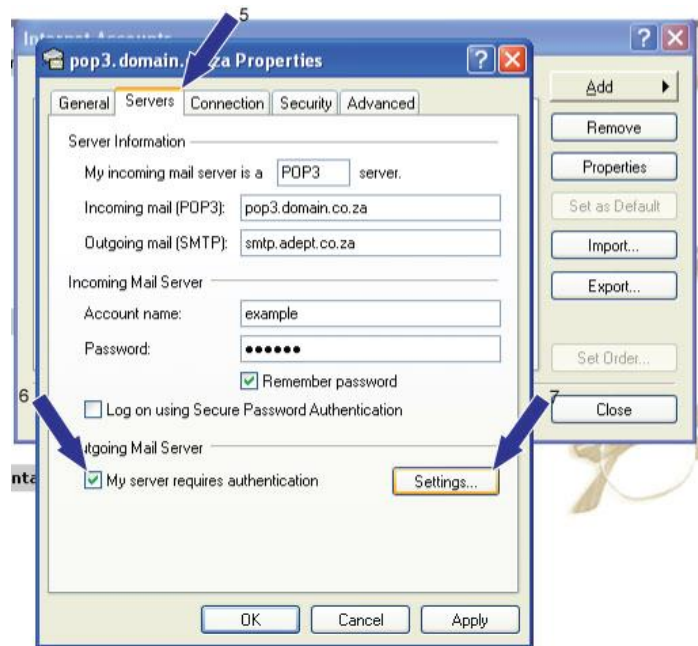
Internet Accounts

5

pop3.domain.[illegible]za Properties

General | Servers | Connection | Security | Advanced

Server Information

My incoming mail server is a POP3 server.

Incoming mail (POP3): pop3.domain.co.za

Outgoing mail (SMTP): smtp.adept.co.za

Incoming Mail Server

Account name: example

Password: ••••••

Remember password

Log on using Secure Password Authentication

6

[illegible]tgoing Mail Server

My server requires authentication

Settings...

7

OK | Cancel | Apply

Add

Remove

Properties

Set as Default

Import...

Export...

Set Order...

Close

nta